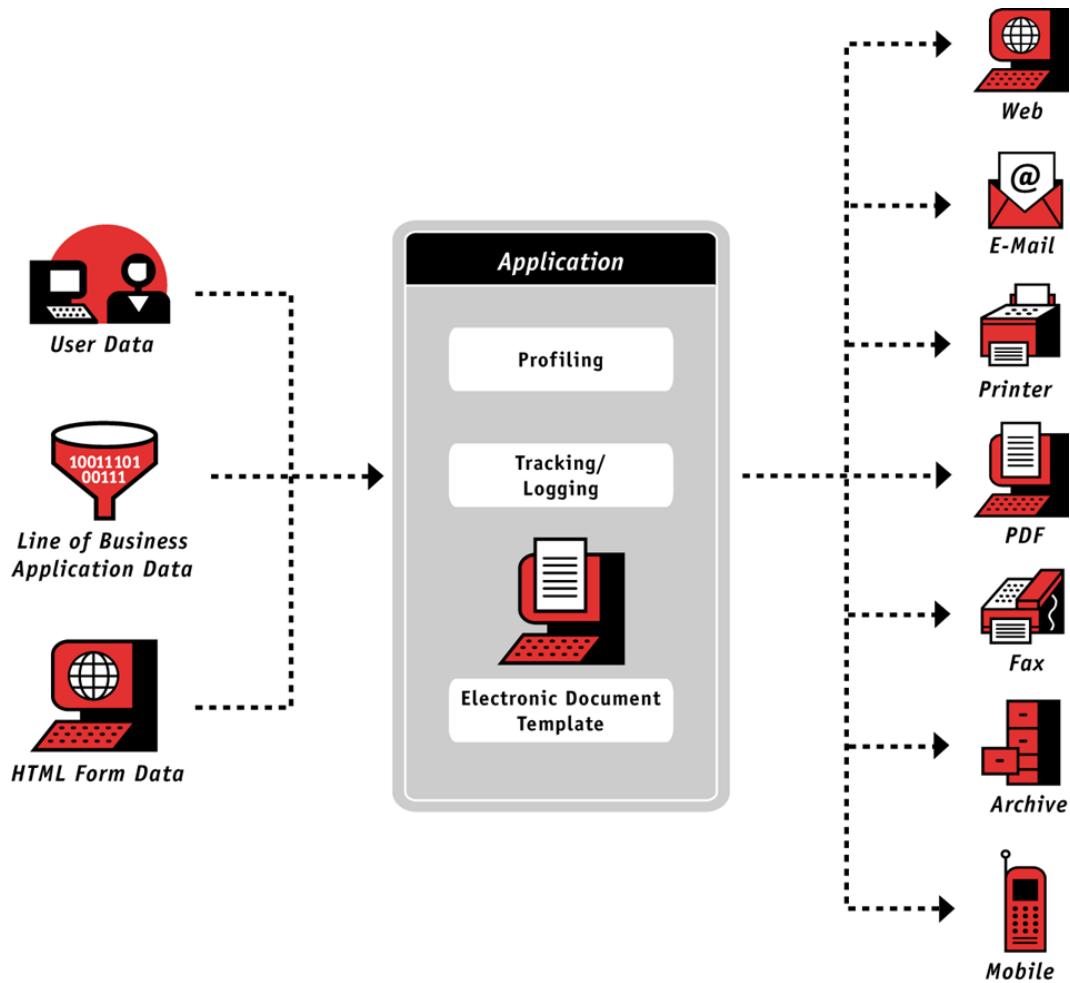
User Data

10011101
00111

Line of Business Application Data

HTML Form Data

Application

Profiling

Tracking/ Logging

Electronic Document Template

Web

@

E-Mail

Printer

PDF

Fax

Archive

Mobile